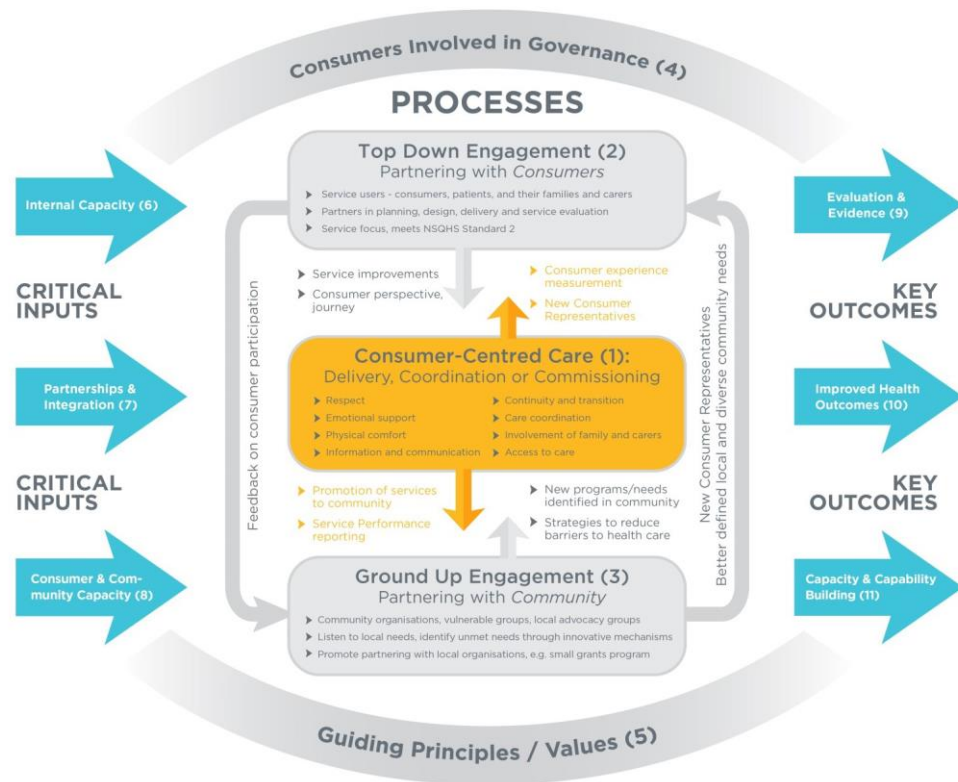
Consumers Involved in Governance (4)

PROCESSES

Top Down Engagement (2)
Partnering with *Consumers*
▸ Service users - consumers, patients, and their families and carers
▸ Partners in planning, design, delivery and service evaluation
▸ Service focus, meets NSQHS Standard 2

Internal Capacity (6)

CRITICAL INPUTS

Partnerships & Integration (7)

CRITICAL INPUTS

Consumer & Community Capacity (8)

Evaluation & Evidence (9)

KEY OUTCOMES

Improved Health Outcomes (10)

KEY OUTCOMES

Capacity & Capability Building (11)

Feedback on consumer participation

▸ Service improvements
▸ Consumer perspective, journey

▸ Consumer experience measurement
▸ New Consumer Representatives

New Consumer Representatives
Better defined local and diverse community needs

Consumer-Centred Care (1):
Delivery, Coordination or Commissioning
▸ Respect
▸ Emotional support
▸ Physical comfort
▸ Information and communication
▸ Continuity and transition
▸ Care coordination
▸ Involvement of family and carers
▸ Access to care

▸ Promotion of services to community
▸ Service Performance reporting

▸ New programs/needs identified in community
▸ Strategies to reduce barriers to health care

Ground Up Engagement (3)
Partnering with *Community*
▸ Community organisations, vulnerable groups, local advocacy groups
▸ Listen to local needs, identify unmet needs through innovative mechanisms
▸ Promote partnering with local organisations, e.g. small grants program

Guiding Principles / Values (5)